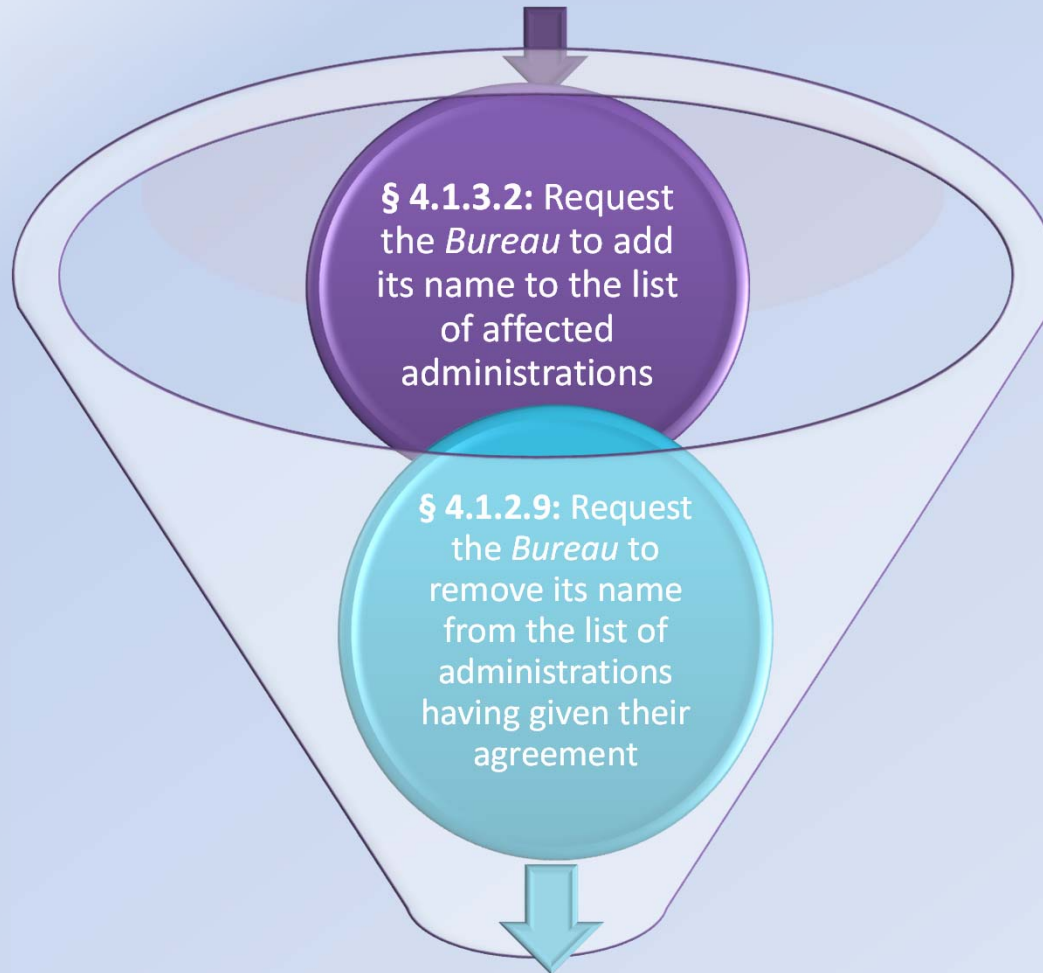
**§ 4.1.3.2:** Request the *Bureau* to add its name to the list of affected administrations

**§ 4.1.2.9:** Request the *Bureau* to remove its name from the list of administrations having given their agreement